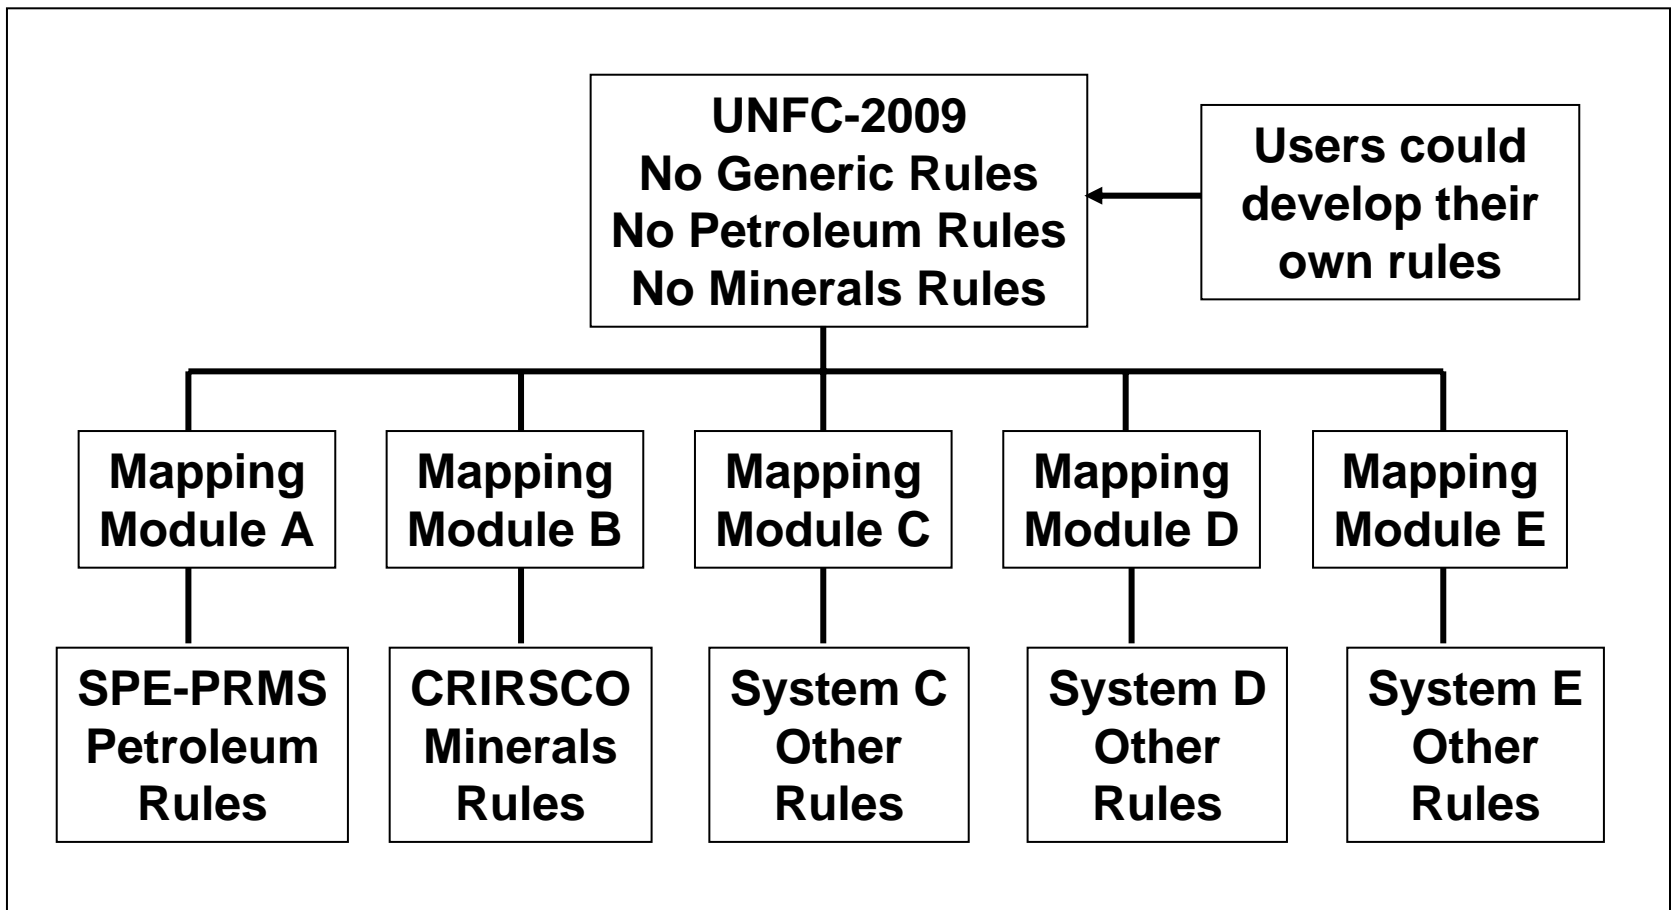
UNFC-2009
No Generic Rules
No Petroleum Rules
No Minerals Rules

Users could develop their own rules

Mapping Module A

Mapping Module B

Mapping Module C

Mapping Module D

Mapping Module E

SPE-PRMS Petroleum Rules

CRIRSCO Minerals Rules

System C Other Rules

System D Other Rules

System E Other Rules